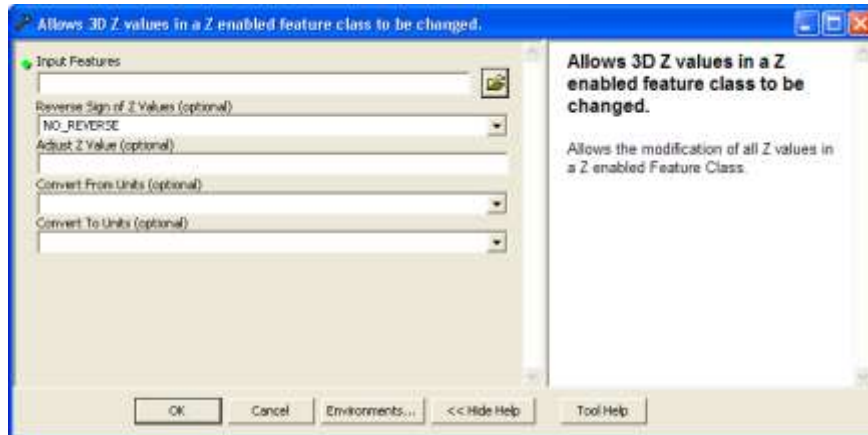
Allows 3D Z values in a Z enabled feature class to be changed.

Input Features

Reverse Sign of Z Values (optional)
NO_REVERSE

Adjust Z Value (optional)

Convert From Units (optional)

Convert To Units (optional)

Allows 3D Z values in a Z enabled feature class to be changed.

Allows the modification of all Z values in a Z enabled Feature Class.

OK Cancel Environments... << Hide Help Tool Help